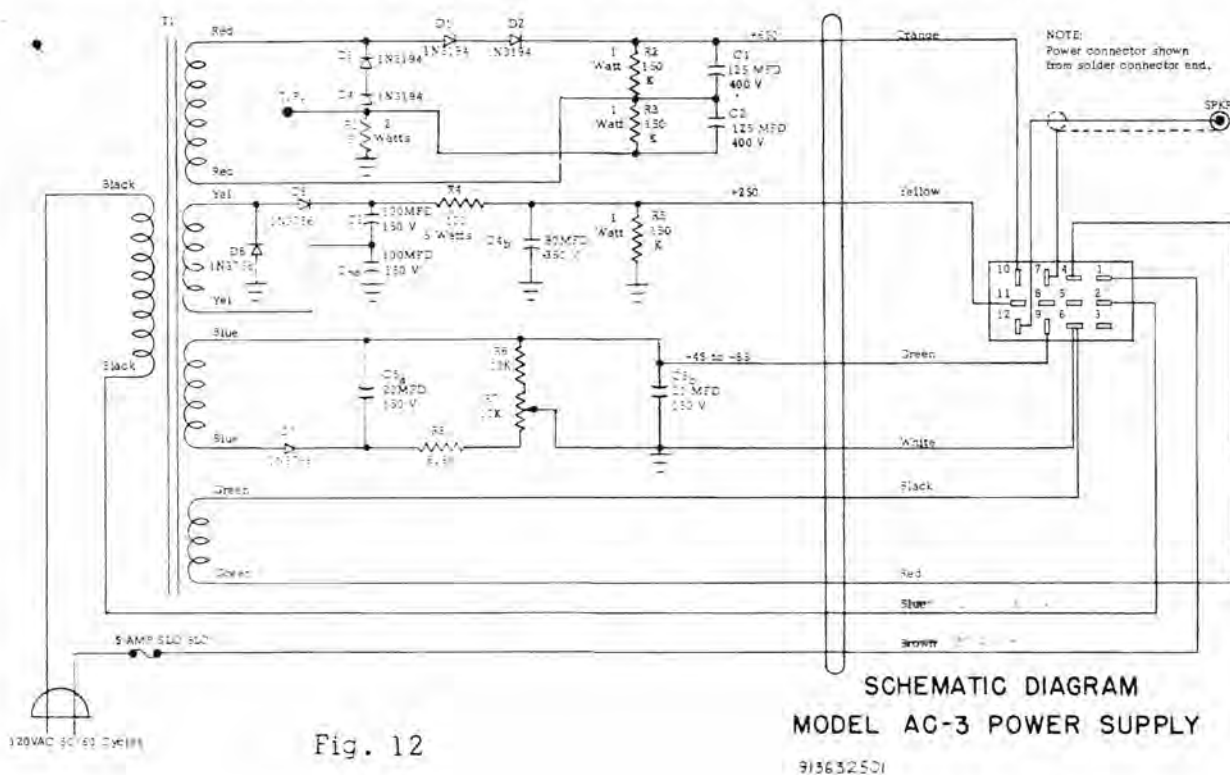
T1
Red
D1 1N3194
D2 N3194
+650
Orange
NOTE: Power connector shown from solder connector end.
D3 1N3194
D4 1N3194
T.P.
R1 2 Watts
1 Watt R2 150 K
C1 125 MFD 400 V
1 Watt R3 150 K
C2 125 MFD 400 V
SPK
Red
Black
Yel
D5 1N3756
R4 5 Watts
C4 100MFD 150 V
100MFD 150 V
C4 80MFD 350 V
1 Watt R5 150 K
+250
Yellow
D6 1N3756
Yel
10 7 4 1
11 8 5 2
12 9 6 3
Black
Blue
C5 20MFD 150 V
R6 15K
R7 10K
-45 to -65
C5 20 MFD 150 V
Green
Blue
D7
R8
White
Green
Black
Green
Red
Blue
Brown
5 AMP SLO BLO
120VAC 50/60 Cycles
Fig. 12
SCHEMATIC DIAGRAM
MODEL AC-3 POWER SUPPLY
913632501